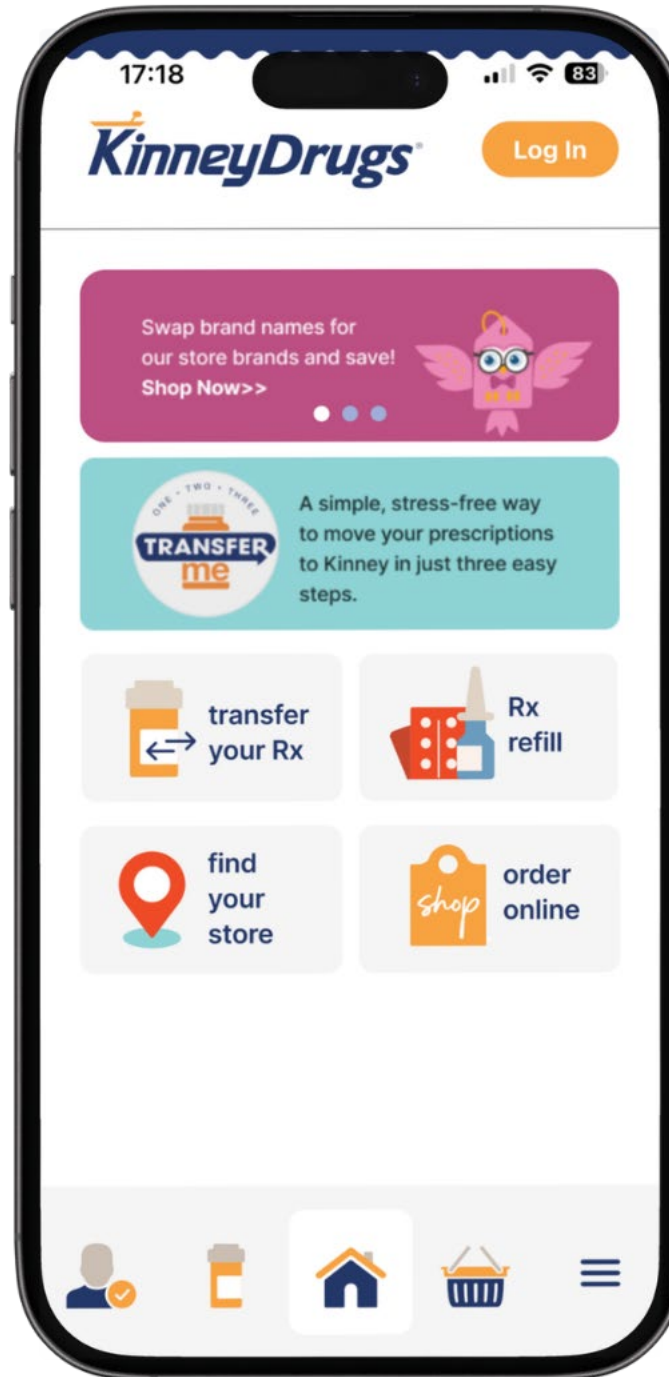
17:18
83

KinneyDrugs

Log In

Swap brand names for our store brands and save!
Shop Now>>

ONE · TWO · THREE
TRANSFER me

A simple, stress-free way to move your prescriptions to Kinney in just three easy steps.

transfer your Rx

Rx refill

find your store

shop

order online